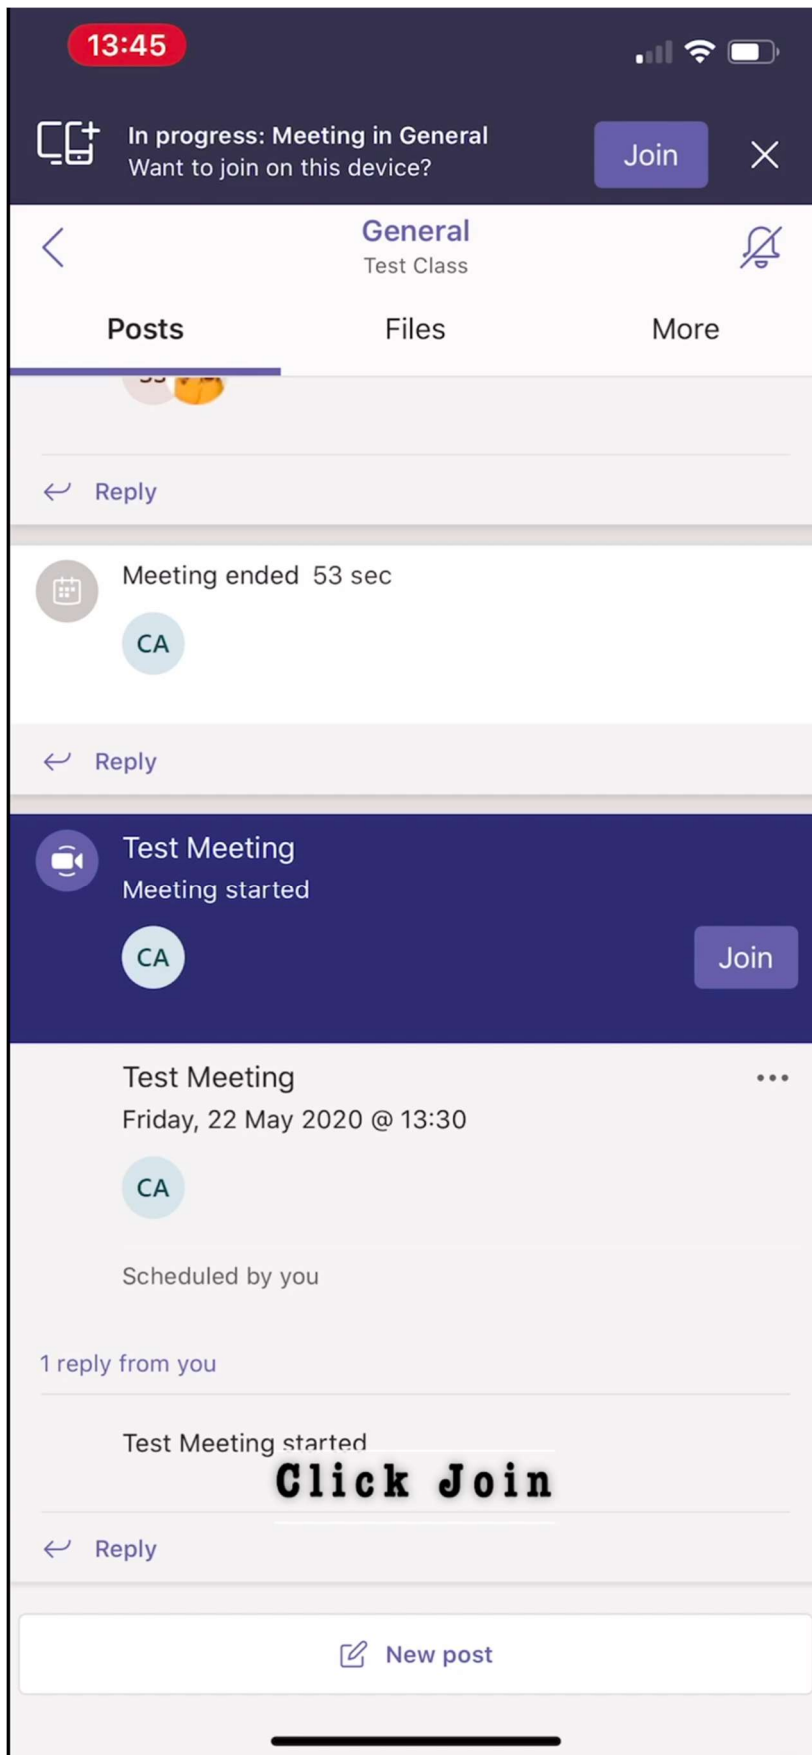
13:45

In progress: Meeting in General
Want to join on this device?

Join

General
Test Class

Posts
Files
More

Reply

Meeting ended 53 sec

CA

Reply

Test Meeting
Meeting started

CA

Join

Test Meeting
Friday, 22 May 2020 @ 13:30

CA

Scheduled by you

1 reply from you

Test Meeting started

Click Join

Reply

New post